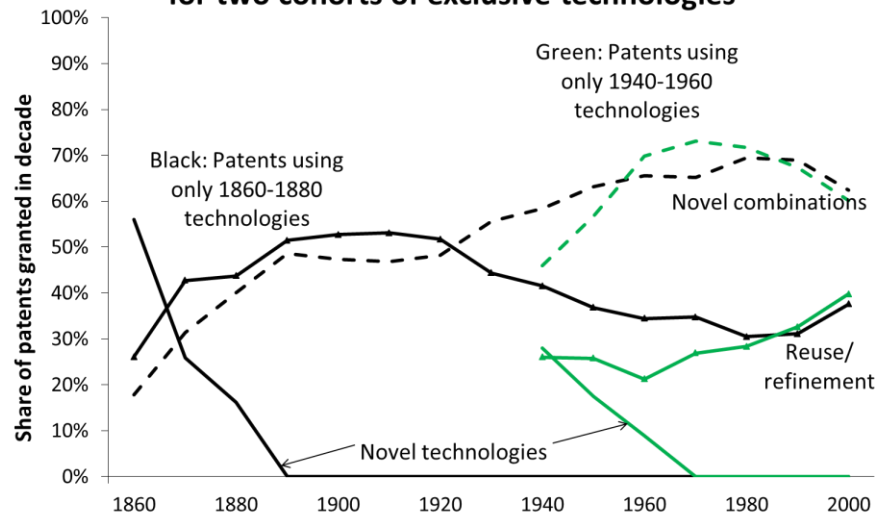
for two cohorts of exclusive technologies

100%
90%
80%
70%
60%
50%
40%
30%
20%
10%
0%

Share of patents granted in decade

Green: Patents using only 1940-1960 technologies

Black: Patents using only 1860-1880 technologies

Novel combinations

Reuse/ refinement

Novel technologies

1860 1880 1900 1920 1940 1960 1980 2000